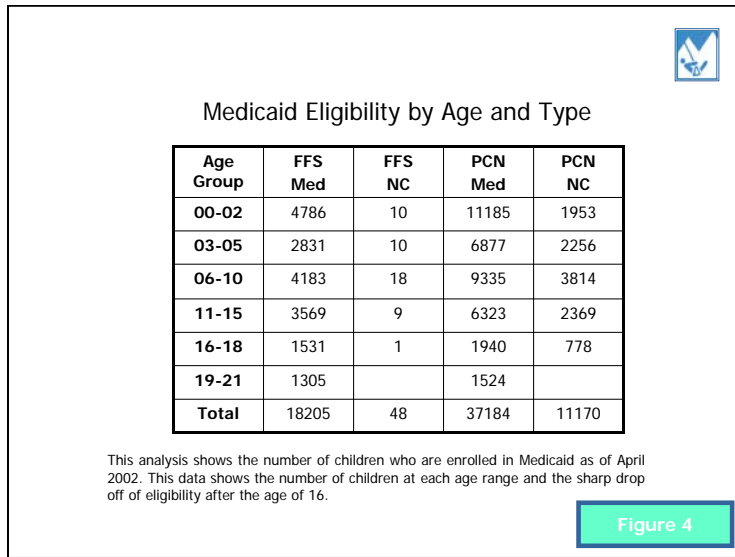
Medicaid Eligibility by Age and Type

| Age Group | FFS Med | FFS NC | PCN Med | PCN NC |
|---|---|---|---|---|
| 00-02 | 4786 | 10 | 11185 | 1953 |
| 03-05 | 2831 | 10 | 6877 | 2256 |
| 06-10 | 4183 | 18 | 9335 | 3814 |
| 11-15 | 3569 | 9 | 6323 | 2369 |
| 16-18 | 1531 | 1 | 1940 | 778 |
| 19-21 | 1305 | | 1524 | |
| Total | 18205 | 48 | 37184 | 11170 |

This analysis shows the number of children who are enrolled in Medicaid as of April 2002. This data shows the number of children at each age range and the sharp drop off of eligibility after the age of 16.

Figure 4